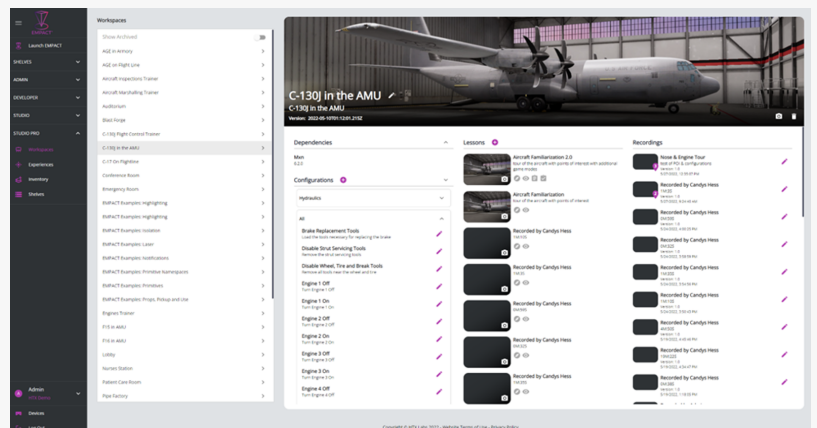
EMPACT

Launch EMPACT

SHELVES

ADMIN

DEVELOPER

STUDIO

STUDIO PRO

Workspaces

Experiences

Inventory

Shelves

Admin

Devices

Workspaces

Show Archived

AGE in Armory

AGE on Flight Line

Aircraft Inspections Trainer

Aircraft Marshalling Trainer

Auditorium

Blast Forge

C-130J Flight Control Trainer

C-130J in the AMU

C-17 On Flightline

Conference Room

Emergency Room

EMPACT Examples: Highlighting

EMPACT Examples: Highlighting

EMPACT Examples: Isolation

EMPACT Examples: Laser

EMPACT Examples: Notifications

EMPACT Examples: Primitive Namespaces

EMPACT Examples: Primitives

EMPACT Examples: Props, Pickup and Use

Engines Trainer

F15 in AMU

F16 in AMU

Lobby

Nurses Station

Patient Care Room

Pipe Factory

C-130J in the AMU

C-130J in the AMU

Version: 2022-05-10T01:12:01.215Z

Dependencies

Men
0.2.5

Configurations

Hydraulics

All

Brake Replacement Tools
Load the tools necessary for replacing the brake

Disable Strut Servicing Tools
Remove the strut servicing tools

Disable Wheel, Tire and Break Tools
Remove all tools near the wheel and tire

Engine 1 Off
Turn Engine 1 Off

Engine 1 On
Turn Engine 1 On

Engine 2 Off
Turn Engine 2 Off

Engine 2 On
Turn Engine 2 On

Engine 3 Off
Turn Engine 3 Off

Engine 3 On
Turn Engine 3 On

Engine 4 Off
Turn Engine 4 Off

Lessons

Aircraft Familiarization 2.0
tour of the aircraft with points of interest with additional game modes

Aircraft Familiarization
tour of the aircraft with points of interest

Recorded by Candys Hess

Recorded by Candys Hess

Recorded by Candys Hess

Recorded by Candys Hess

Recorded by Candys Hess

Recorded by Candys Hess

Recordings

Nose & Engine Tour

Recorded by Candys Hess

Recorded by Candys Hess

Recorded by Candys Hess

Recorded by Candys Hess

Recorded by Candys Hess

Recorded by Candys Hess

Recorded by Candys Hess

Recorded by Candys Hess

Copyright © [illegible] - Website Terms of Use - Privacy Policy